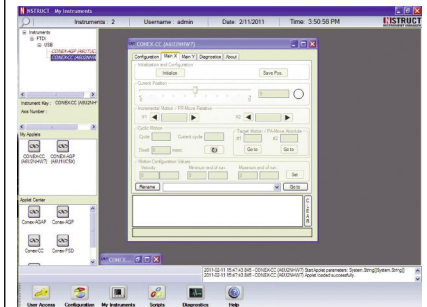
NSTRUCT My Instruments

Instruments 2 | Username : admin | Date: 2/11/2011 | Time: 3:50:58 PM

NSTRUCT

Instruments
FTDI
USB
CONEX-AGP (A6UTUC
CONEX-CC (A6U2NHW

Instrument Key : CONEX-CC (A6U2NHW
Axis Number :

My Applets

CONEX-CC (A6U2NHW7)
CONEX-AGP (A6UTUC5X)

Applet Center

Conex-AGAP
Conex-AGP
Conex-CC
Conex-PSD

CONEX-CC (A6U2NHW7)

Configuration | Main X | Main Y | Diagnostics | About

Initialization and Configuration
Initialize
Save Pos.

Current Position

Incremental Motion - PR Move Relative

Cyclic Motion
Cycle
Current cycle
Dwell
msec

Target Motion - PA Move Absolute
Go to
Go to

Motion Configuration Values
Velocity
Minimum end of run
Maximum end of run

Rename
Go to

CONEX

2011-02-11 15:47:43.845 - CONEX-CC (A6U2NHW7) Set Applet parameters: System.String[]/System.String[]
2011-02-11 15:47:43.845 - CONEX-CC (A6U2NHW7) Applet loaded successfully.

User Access
Configuration
My Instruments
Scripts
Diagnostics
Help